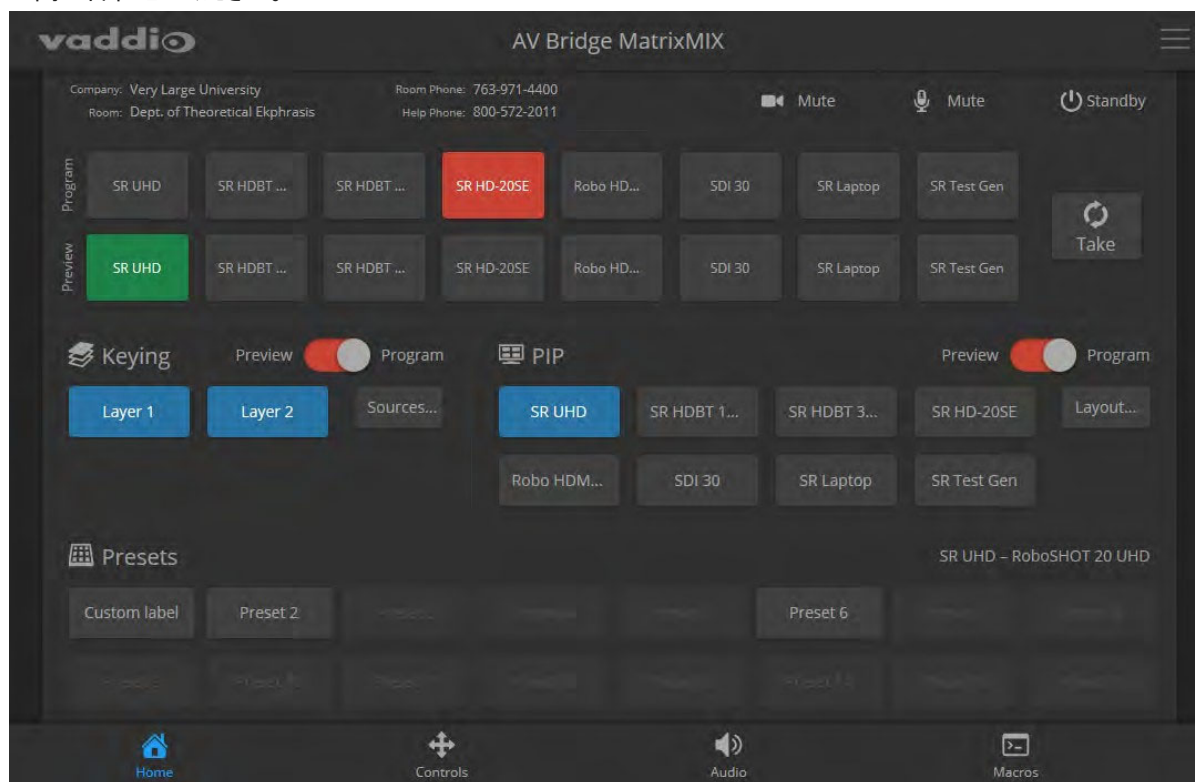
vaddio

AV Bridge MatrixMIX

Company: Very Large University
Room: Dept. of Theoretical Ekphrasis

Room Phone: 763-971-4400
Help Phone: 800-572-2011

Mute

Mute

Standby

Program

SR UHD

SR HDBT ...

SR HDBT ...

SR HD-20SE

Robo HD...

SDI 30

SR Laptop

SR Test Gen

Take

Preview

SR UHD

SR HDBT ...

SR HDBT ...

SR HD-20SE

Robo HD...

SDI 30

SR Laptop

SR Test Gen

Keying

Preview

Program

Layer 1

Layer 2

Sources...

PIP

Preview

Program

SR UHD

SR HDBT 1...

SR HDBT 3...

SR HD-20SE

Layout...

Robo HDM...

SDI 30

SR Laptop

SR Test Gen

Presets

SR UHD – RoboSHOT 20 UHD

Custom label

Preset 2

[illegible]

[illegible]

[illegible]

Preset 6

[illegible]

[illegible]

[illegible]

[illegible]

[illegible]

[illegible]

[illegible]

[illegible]

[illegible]

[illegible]

Home

Controls

Audio

Macros